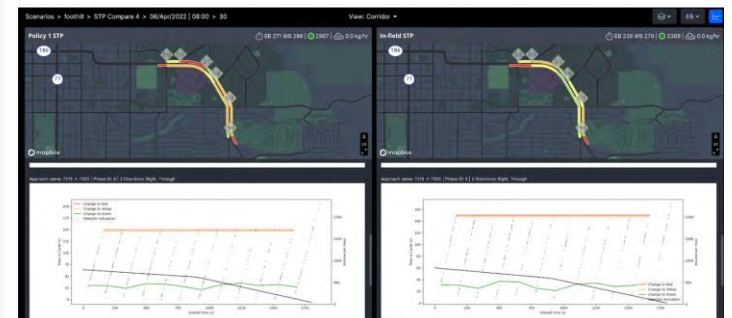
Scenarios > foothill > STP Compare 4 > 06/Apr/2022 | 08:00 > 30

View: Corridor

EB

Policy 1 STP

EB 271 WB 288 | 2907 | 0.0 kg/hr

195

71

mapbox

Approach name: 7215 → 7000 | Phase ID: 8 | 3 Directions: Right, Through

Change to Red
Change to Yellow
Change to Green
Detector Actuation

In-field STP

EB 259 WB 279 | 3369 | 0.0 kg/hr

195

71

mapbox

Approach name: 7215 → 7000 | Phase ID: 8 | 3 Directions: Right, Through

Change to Red
Change to Yellow
Change to Green
Detector Actuation